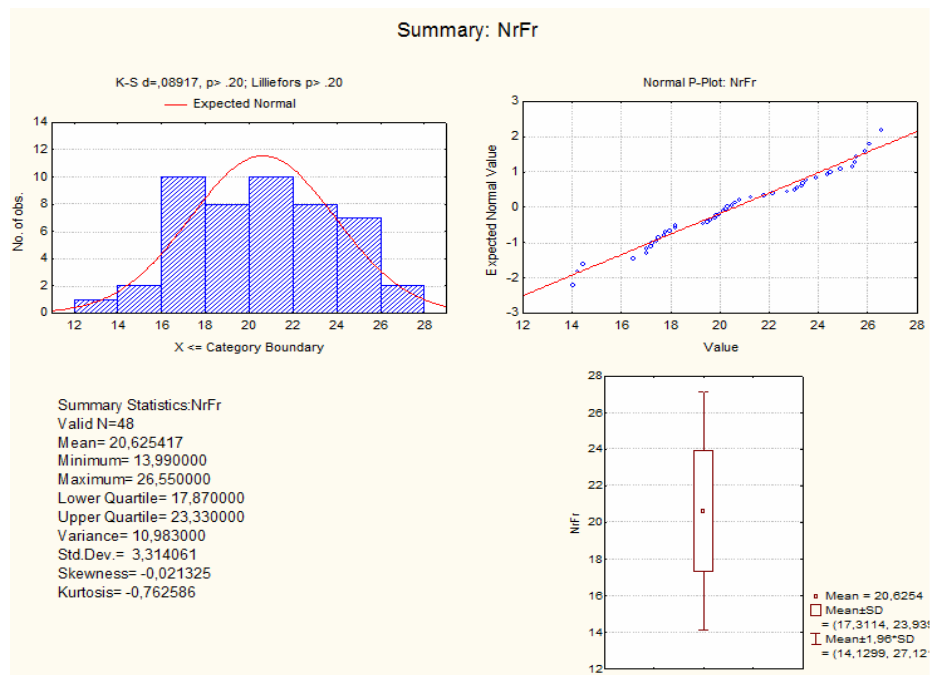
Summary: NrFr

K-S d=,08917, p> .20; Lilliefors p> .20
Expected Normal

No. of obs.
14
12
10
8
6
4
2
0
12 14 16 18 20 22 24 26 28
X <= Category Boundary

Normal P-Plot: NrFr
Expected Normal Value
3
2
1
0
-1
-2
-3
12 14 16 18 20 22 24 26 28
Value

Summary Statistics:NrFr
Valid N=48
Mean= 20,625417
Minimum= 13,990000
Maximum= 26,550000
Lower Quartile= 17,870000
Upper Quartile= 23,330000
Variance= 10,983000
Std.Dev.= 3,314061
Skewness= -0,021325
Kurtosis= -0,762586

NrFr
28
26
24
22
20
18
16
14
12

Mean = 20,6254
Mean±SD
= (17,3114, 23,93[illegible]
Mean±1,96*SD
= (14,1299, 27,12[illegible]